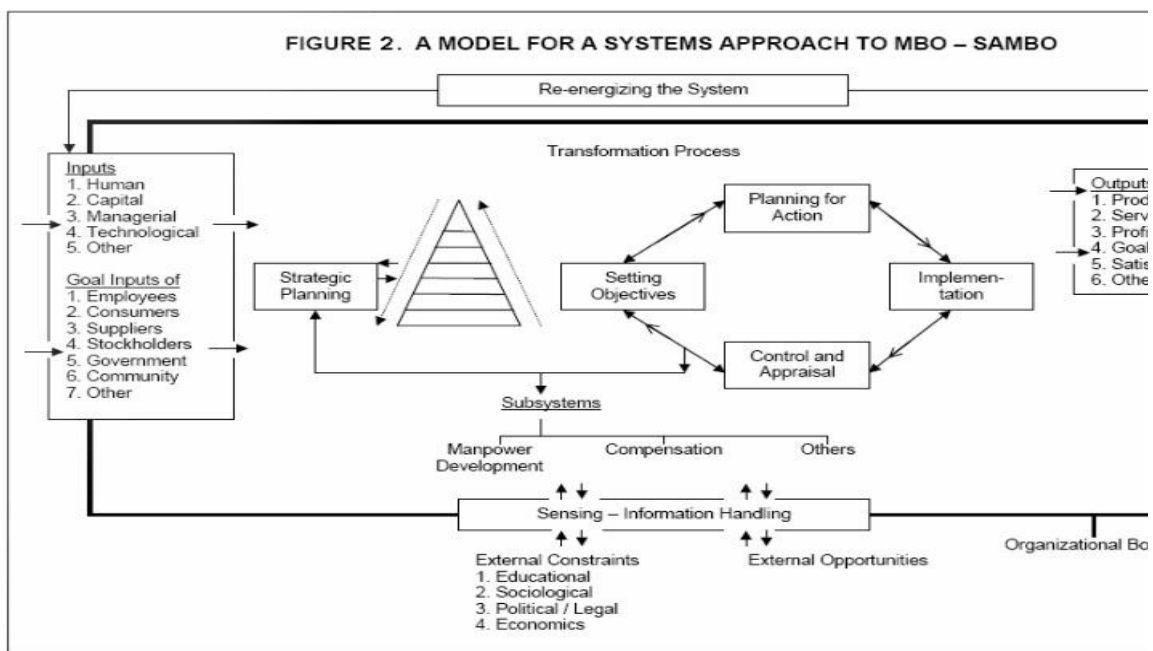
FIGURE 2. A MODEL FOR A SYSTEMS APPROACH TO MBO – SAMBO

Re-energizing the System

Inputs
1. Human
2. Capital
3. Managerial
4. Technological
5. Other

Goal Inputs of
1. Employees
2. Consumers
3. Suppliers
4. Stockholders
5. Government
6. Community
7. Other

Transformation Process

Strategic Planning

Planning for Action

Setting Objectives

Implementation

Control and Appraisal

Subsystems

Manpower Development

Compensation

Others

Outputs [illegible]
1. Prod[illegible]
2. Serv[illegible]
3. Profi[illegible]
4. Goal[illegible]
5. Satis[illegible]
6. Othe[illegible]

Sensing – Information Handling

External Constraints
1. Educational
2. Sociological
3. Political / Legal
4. Economics

External Opportunities

Organizational Bo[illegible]